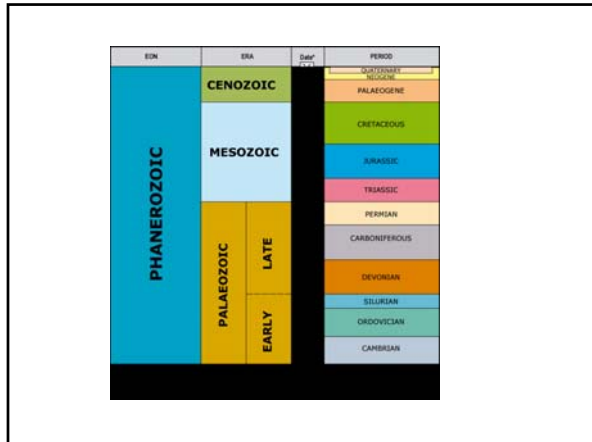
| EON | ERA | | Date* | PERIOD |
|---|---|---|---|---|
| PHANEROZOIC | CENOZOIC | | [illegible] | QUATERNARY |
| | | | | NEOGENE |
| | | | | PALAEOGENE |
| | MESOZOIC | | | CRETACEOUS |
| | | | | JURASSIC |
| | | | | TRIASSIC |
| | PALAEOZOIC | LATE | | PERMIAN |
| | | | | CARBONIFEROUS |
| | | | | DEVONIAN |
| | | EARLY | | SILURIAN |
| | | | | ORDOVICIAN |
| | | | | CAMBRIAN |